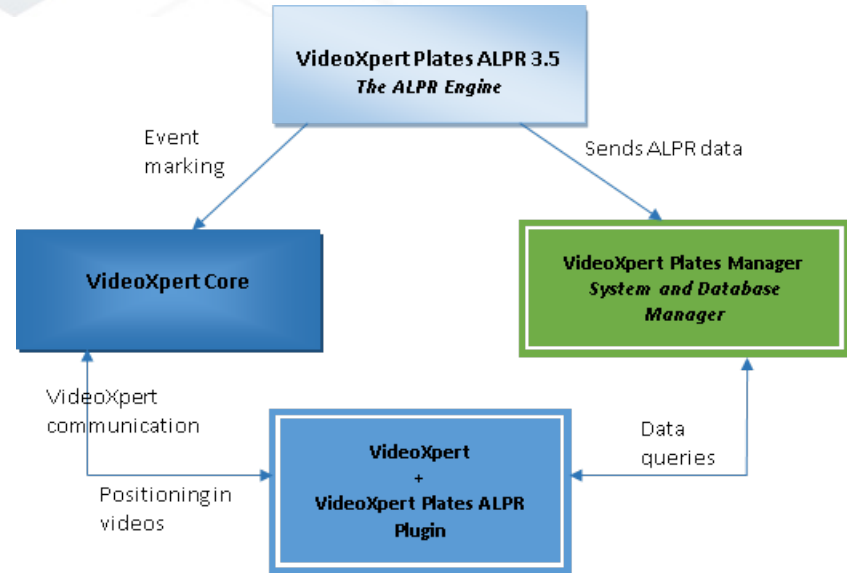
VideoXpert Plates ALPR 3.5
The ALPR Engine

Event marking

Sends ALPR data

VideoXpert Core

VideoXpert Plates Manager
System and Database Manager

VideoXpert communication

Data queries

VideoXpert
+
VideoXpert Plates ALPR Plugin

Positioningin videos